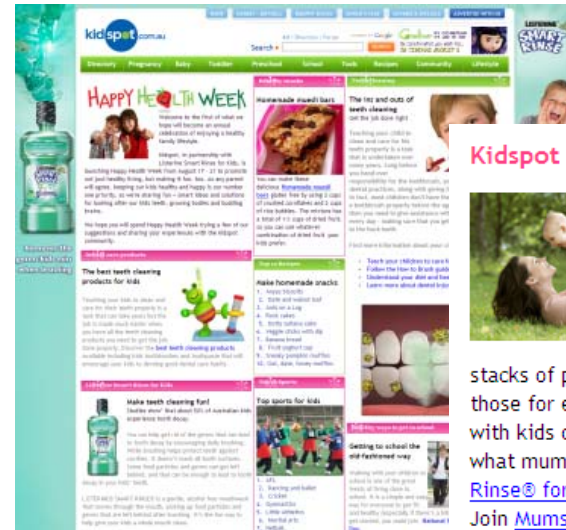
kidspot.com.au

ADVERTISE WITH US

Search

Directory Pregnancy Baby Toddler Preschool School Teens Recipes Community Lifestyle

LISTERINE SMART RINSE

HAPPY HEALTH WEEK

Homemade muesli bars

The ins and outs of teeth cleaning

The best teeth cleaning products for kids

Make homemade snacks

Make teeth cleaning fun!

Top sports for kids

Getting to school the old-fashioned way

Kidspot

stacks of p
those for e
with kids o
what mum
Rinse® for
Join Mums